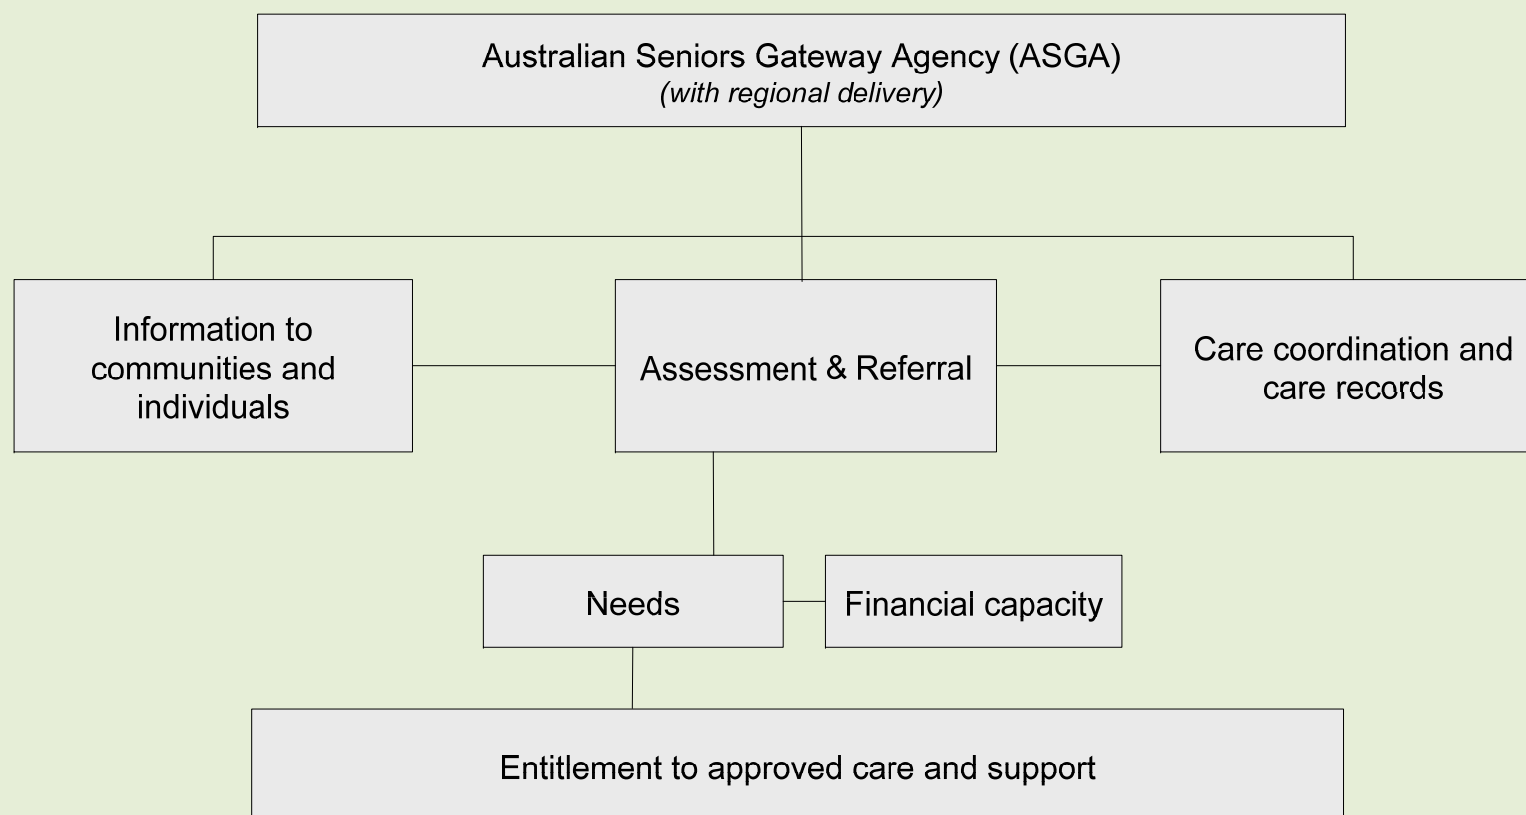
Australian Seniors Gateway Agency (ASGA)
(with regional delivery)

Information to communities and individuals

Assessment & Referral

Care coordination and care records

Needs

Financial capacity

Entitlement to approved care and support